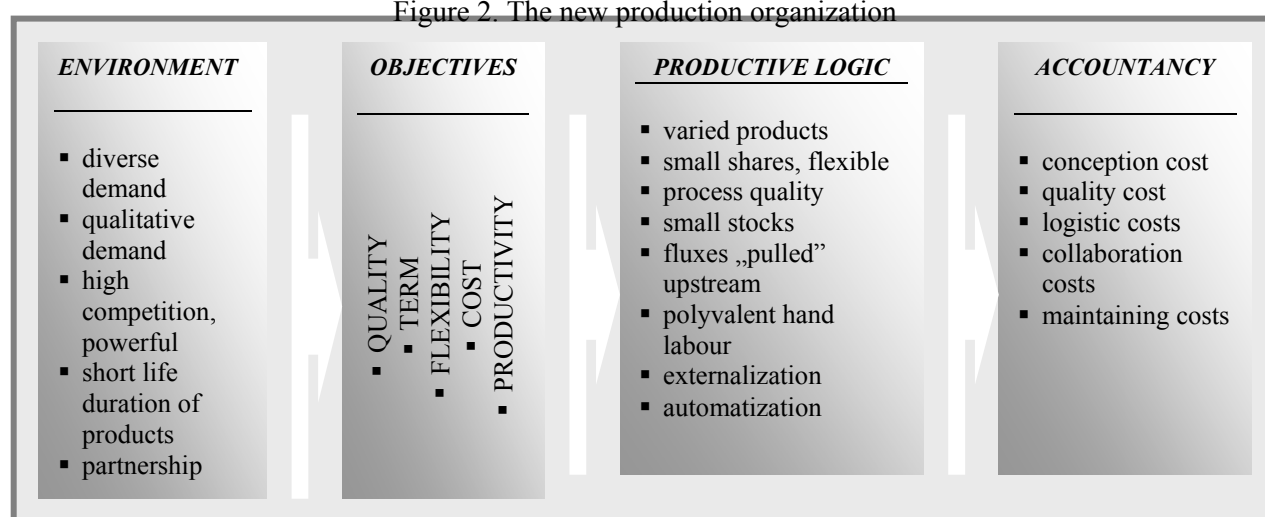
Figure 2. The new production organization

ENVIRONMENT

- diverse demand
- qualitative demand
- high competition, powerful
- short life duration of products
- partnership

OBJECTIVES

- QUALITY
- TERM
- FLEXIBILITY
- COST
- PRODUCTIVITY

PRODUCTIVE LOGIC

- varied products
- small shares, flexible
- process quality
- small stocks
- fluxes „pulled" upstream
- polyvalent hand labour
- externalization
- automatization

ACCOUNTANCY

- conception cost
- quality cost
- logistic costs
- collaboration costs
- maintaining costs